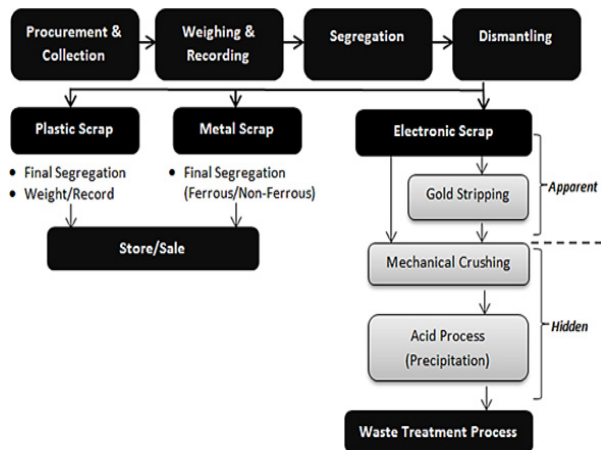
Procurement & Collection

Weighing & Recording

Segregation

Dismantling

Plastic Scrap

• Final Segregation
• Weight/Record

Metal Scrap

• Final Segregation (Ferrous/Non-Ferrous)

Store/Sale

Electronic Scrap

Gold Stripping

Apparent

Mechanical Crushing

Acid Process (Precipitation)

Hidden

Waste Treatment Process